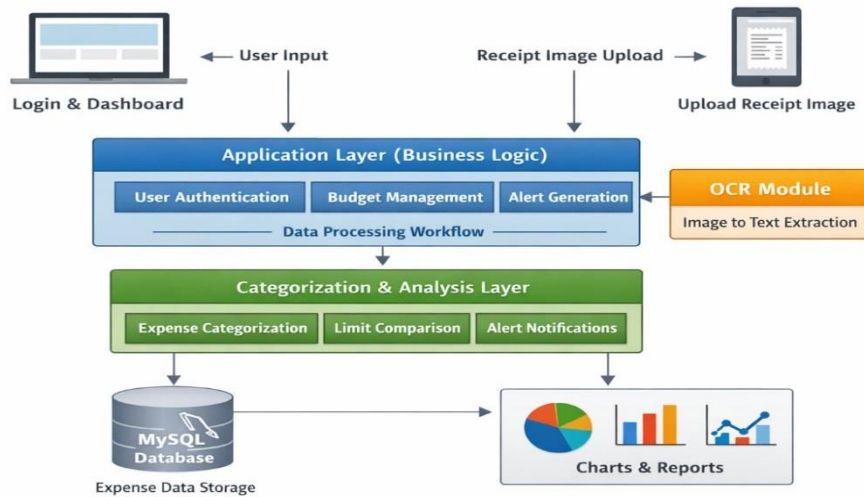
Login & Dashboard

User Input

Receipt Image Upload

Upload Receipt Image

Application Layer (Business Logic)

User Authentication

Budget Management

Alert Generation

Data Processing Workflow

OCR Module

Image to Text Extraction

Categorization & Analysis Layer

Expense Categorization

Limit Comparison

Alert Notifications

MySQL Database

Expense Data Storage

Charts & Reports